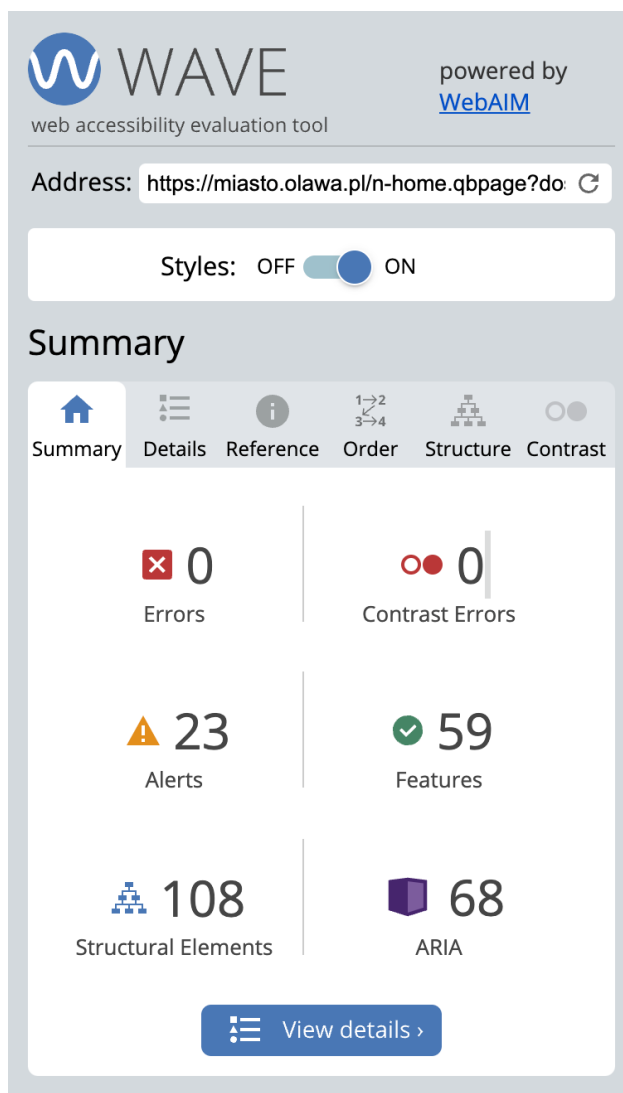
WAVE
web accessibility evaluation tool

powered by
WebAIM

Address: https://miasto.olawa.pl/n-home.qbpage?do

Styles: OFF ON

Summary

Summary | Details | Reference | Order | Structure | Contrast

1→2
3→4

0
Errors

0
Contrast Errors

23
Alerts

59
Features

108
Structural Elements

68
ARIA

View details ›